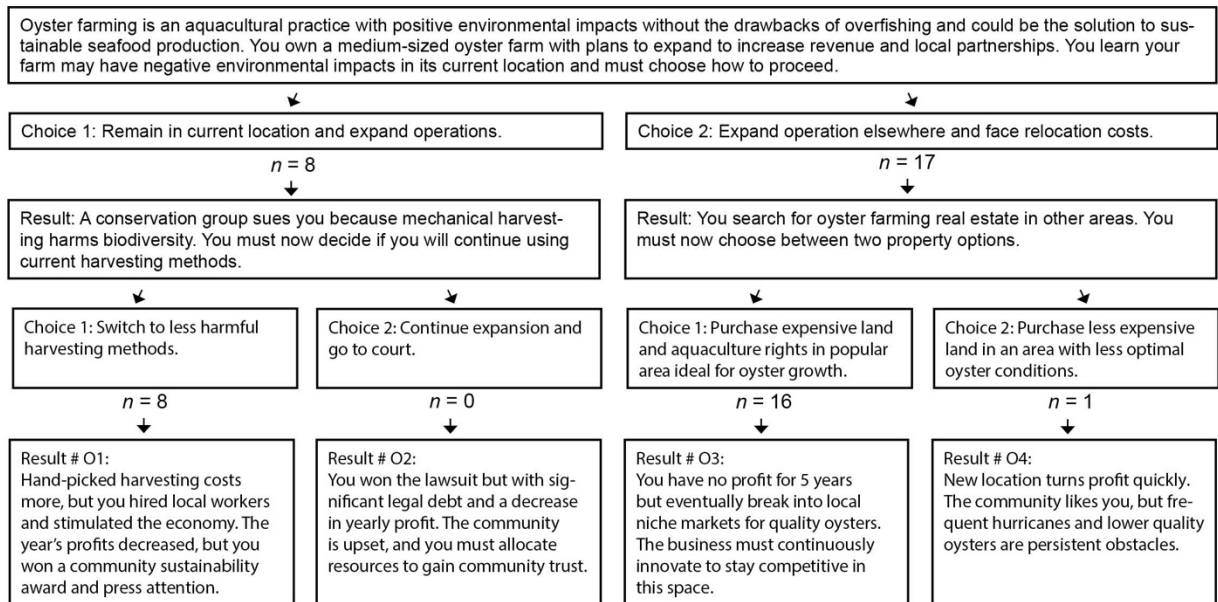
Oyster farming is an aquacultural practice with positive environmental impacts without the drawbacks of overfishing and could be the solution to sustainable seafood production. You own a medium-sized oyster farm with plans to expand to increase revenue and local partnerships. You learn your farm may have negative environmental impacts in its current location and must choose how to proceed.

Choice 1: Remain in current location and expand operations.

$n = 8$

Result: A conservation group sues you because mechanical harvesting harms biodiversity. You must now decide if you will continue using current harvesting methods.

Choice 1: Switch to less harmful harvesting methods.

$n = 8$

Result # O1:
Hand-picked harvesting costs more, but you hired local workers and stimulated the economy. The year's profits decreased, but you won a community sustainability award and press attention.

Choice 2: Continue expansion and go to court.

$n = 0$

Result # O2:
You won the lawsuit but with significant legal debt and a decrease in yearly profit. The community is upset, and you must allocate resources to gain community trust.

Choice 2: Expand operation elsewhere and face relocation costs.

$n = 17$

Result: You search for oyster farming real estate in other areas. You must now choose between two property options.

Choice 1: Purchase expensive land and aquaculture rights in popular area ideal for oyster growth.

$n = 16$

Result # O3:
You have no profit for 5 years but eventually break into local niche markets for quality oysters. The business must continuously innovate to stay competitive in this space.

Choice 2: Purchase less expensive land in an area with less optimal oyster conditions.

$n = 1$

Result # O4:
New location turns profit quickly. The community likes you, but frequent hurricanes and lower quality oysters are persistent obstacles.